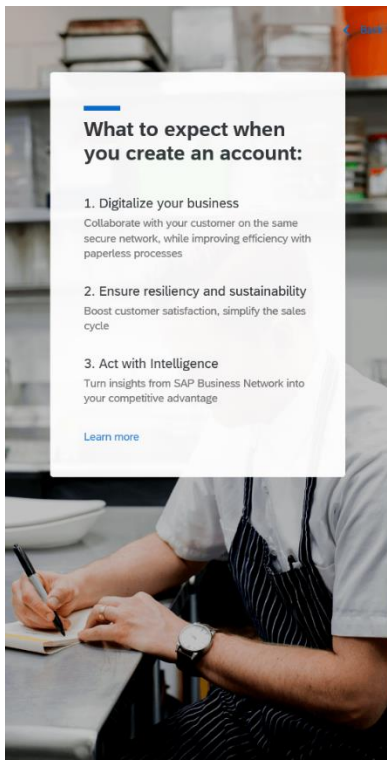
< Back

What to expect when you create an account:

1. Digitalize your business
Collaborate with your customer on the same secure network, while improving efficiency with paperless processes

2. Ensure resiliency and sustainability
Boost customer satisfaction, simplify the sales cycle

3. Act with Intelligence
Turn insights from SAP Business Network into your competitive advantage

Learn more